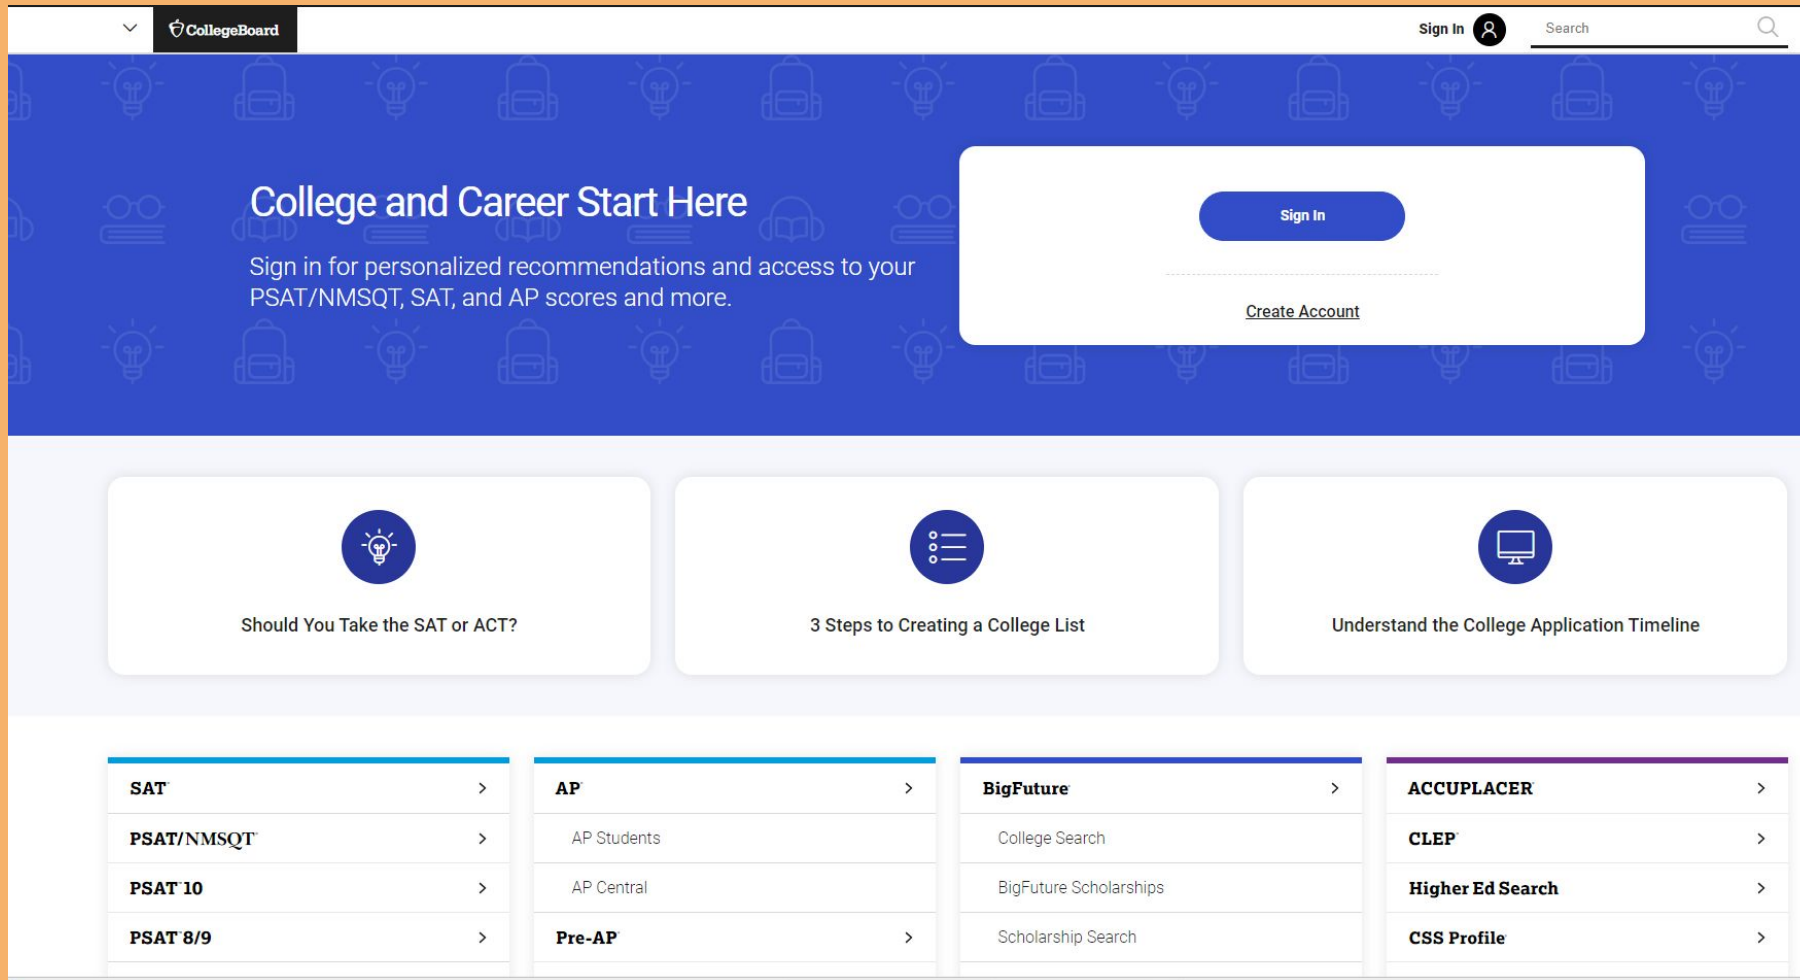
CollegeBoard

Sign In

Search

College and Career Start Here

Sign in for personalized recommendations and access to your PSAT/NMSQT, SAT, and AP scores and more.

Sign In

Create Account

Should You Take the SAT or ACT?

3 Steps to Creating a College List

Understand the College Application Timeline

SAT

PSAT/NMSQT

PSAT 10

PSAT 8/9

AP

AP Students

AP Central

Pre-AP

BigFuture

College Search

BigFuture Scholarships

Scholarship Search

ACCUPLACER

CLEP

Higher Ed Search

CSS Profile